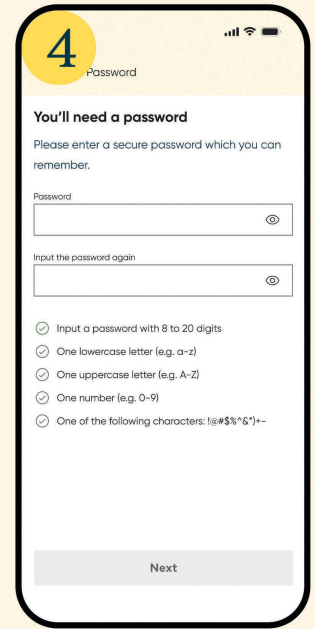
4

Password

You'll need a password

Please enter a secure password which you can remember.

Password

Input the password again

Input a password with 8 to 20 digits

One lowercase letter (e.g. a-z)

One uppercase letter (e.g. A-Z)

One number (e.g. 0-9)

One of the following characters: !@#$%^&*)+-

Next